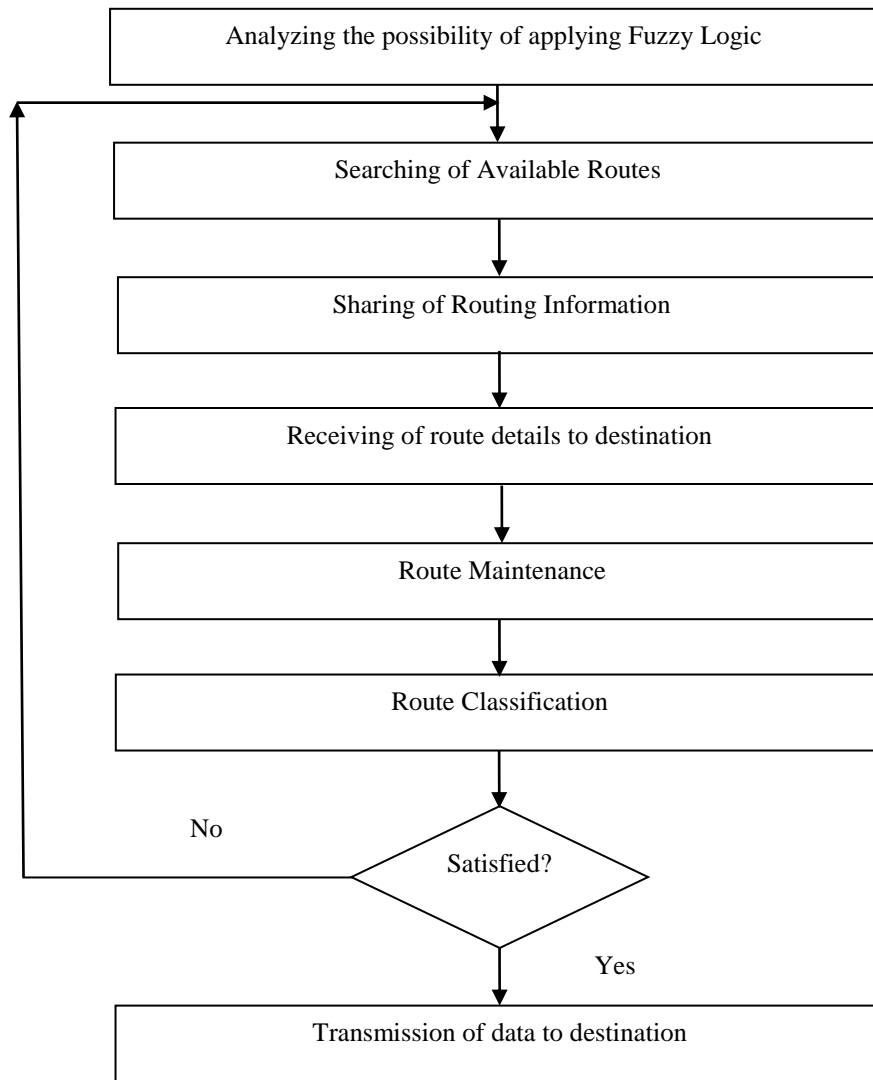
Analyzing the possibility of applying Fuzzy Logic

Searching of Available Routes

Sharing of Routing Information

Receiving of route details to destination

Route Maintenance

Route Classification

No

Satisfied?

Yes

Transmission of data to destination